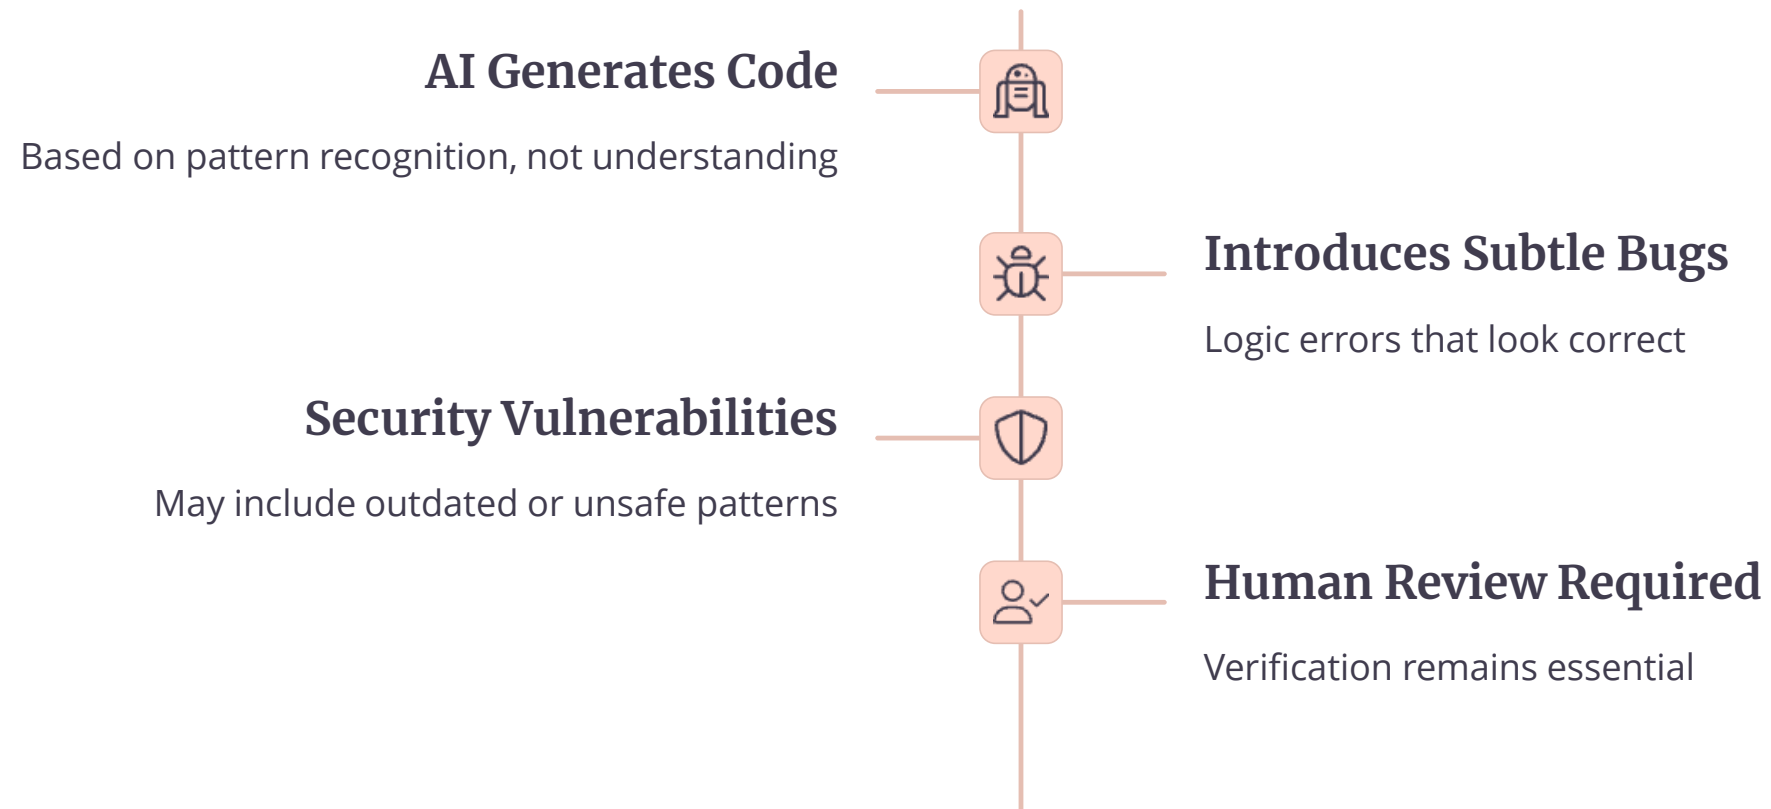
AI Generates Code

Based on pattern recognition, not understanding

Introduces Subtle Bugs

Logic errors that look correct

Security Vulnerabilities

May include outdated or unsafe patterns

Human Review Required

Verification remains essential